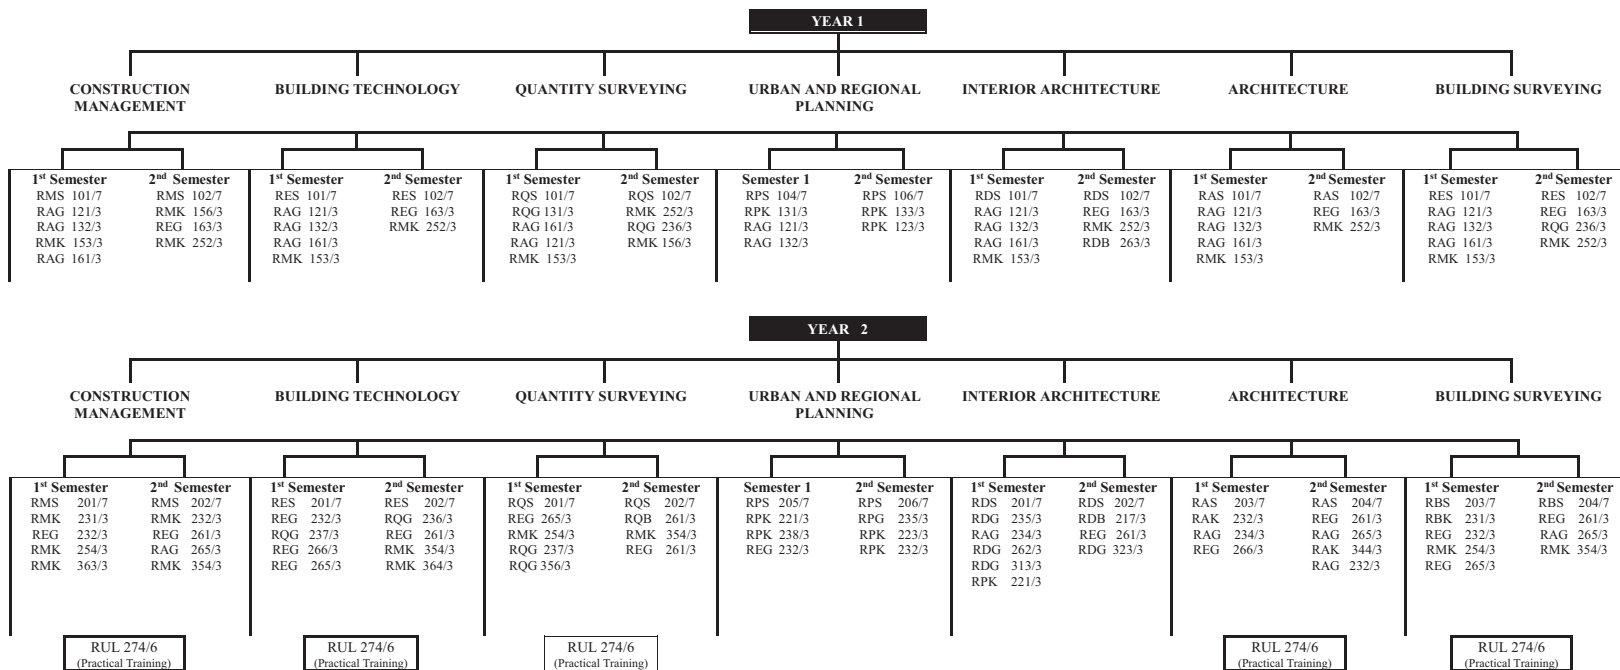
YEAR 1

CONSTRUCTION MANAGEMENT

BUILDING TECHNOLOGY

QUANTITY SURVEYING

URBAN AND REGIONAL PLANNING

INTERIOR ARCHITECTURE

ARCHITECTURE

BUILDING SURVEYING

1st Semester
RMS 101/7
RAG 121/3
RAG 132/3
RMK 153/3
RAG 161/3

2nd Semester
RMS 102/7
RMK 156/3
REG 163/3
RMK 252/3

1st Semester
RES 101/7
RAG 121/3
RAG 132/3
RAG 161/3
RMK 153/3

2nd Semester
RES 102/7
REG 163/3
RMK 252/3

1st Semester
RQS 101/7
RQG 131/3
RAG 161/3
RAG 121/3
RMK 153/3

2nd Semester
RQS 102/7
RMK 252/3
RQG 236/3
RMK 156/3

Semester 1
RPS 104/7
RPK 131/3
RAG 121/3
RAG 132/3

2nd Semester
RPS 106/7
RPK 133/3
RPK 123/3

1st Semester
RDS 101/7
RAG 121/3
RAG 132/3
RAG 161/3
RMK 153/3

2nd Semester
RDS 102/7
REG 163/3
RMK 252/3
RDB 263/3

1st Semester
RAS 101/7
RAG 121/3
RAG 132/3
RAG 161/3
RMK 153/3

2nd Semester
RAS 102/7
REG 163/3
RMK 252/3

1st Semester
RES 101/7
RAG 121/3
RAG 132/3
RAG 161/3
RMK 153/3

2nd Semester
RES 102/7
REG 163/3
RQG 236/3
RMK 252/3

YEAR 2

CONSTRUCTION MANAGEMENT

BUILDING TECHNOLOGY

QUANTITY SURVEYING

URBAN AND REGIONAL PLANNING

INTERIOR ARCHITECTURE

ARCHITECTURE

BUILDING SURVEYING

1st Semester
RMS 201/7
RMK 231/3
REG 232/3
RMK 254/3
RMK 363/3

2nd Semester
RMS 202/7
RMK 232/3
REG 261/3
RAG 265/3
RMK 354/3

1st Semester
RES 201/7
REG 232/3
RQG 237/3
REG 266/3
REG 265/3

2nd Semester
RES 202/7
RQG 236/3
REG 261/3
RMK 354/3
RMK 364/3

1st Semester
RQS 201/7
REG 265/3
RMK 254/3
RQG 237/3
RQG 356/3

2nd Semester
RQS 202/7
RQB 261/3
RMK 354/3
REG 261/3

Semester 1
RPS 205/7
RPK 221/3
RPK 238/3
REG 232/3

2nd Semester
RPS 206/7
RPG 235/3
RPK 223/3
RPK 232/3

1st Semester
RDS 201/7
RDG 235/3
RAG 234/3
RDG 262/3
RDG 313/3
RPK 221/3

2nd Semester
RDS 202/7
RDB 217/3
REG 261/3
RDG 323/3

1st Semester
RAS 203/7
RAK 232/3
RAG 234/3
REG 266/3

2nd Semester
RAS 204/7
REG 261/3
RAG 265/3
RAK 344/3
RAG 232/3

1st Semester
RBS 203/7
RBK 231/3
REG 232/3
RMK 254/3
REG 265/3

2nd Semester
RBS 204/7
REG 261/3
RAG 265/3
RMK 354/3

RUL 274/6
(Practical Training)

RUL 274/6
(Practical Training)

RUL 274/6
(Practical Training)

RUL 274/6
(Practical Training)

RUL 274/6
(Practical Training)